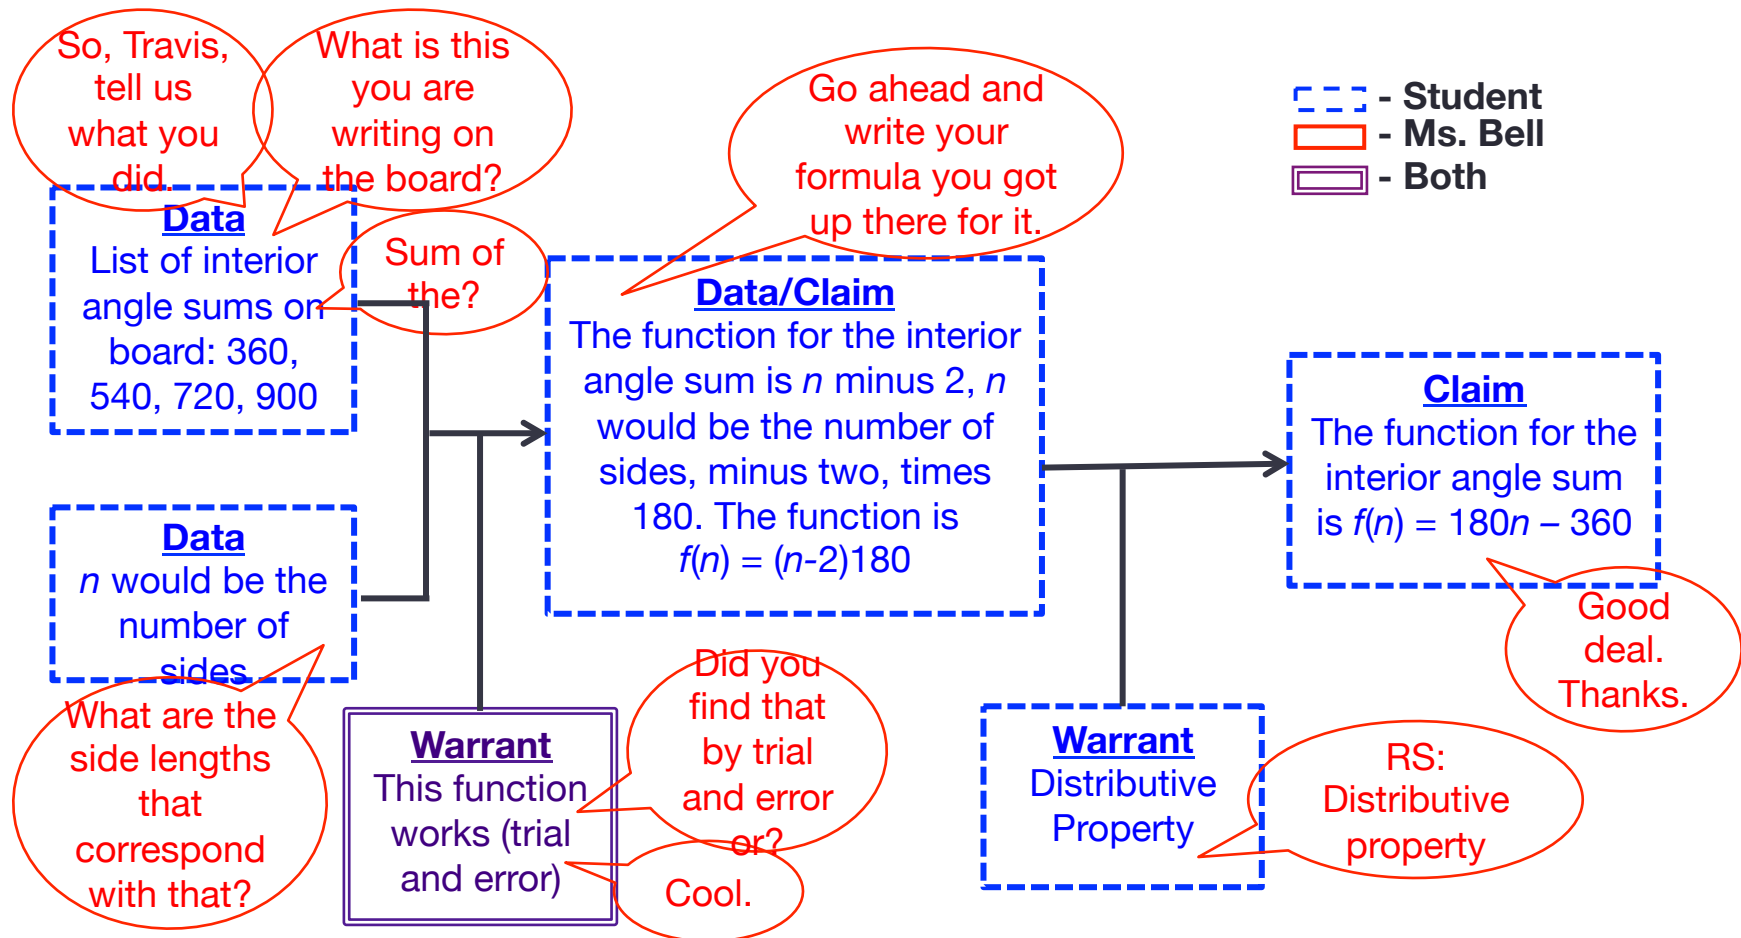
So, Travis, tell us what you did.

What is this you are writing on the board?

Go ahead and write your formula you got up there for it.

- Student
- Ms. Bell
- Both

Data
List of interior angle sums on board: 360, 540, 720, 900

Sum of the?

Data/Claim
The function for the interior angle sum is $n$ minus 2, $n$ would be the number of sides, minus two, times 180. The function is $f(n) = (n\text{-}2)180$

Claim
The function for the interior angle sum is $f(n) = 180n - 360$

Data
$n$ would be the number of sides

Good deal. Thanks.

What are the side lengths that correspond with that?

Warrant
This function works (trial and error)

Did you find that by trial and error or?

Cool.

Warrant
Distributive Property

RS: Distributive property